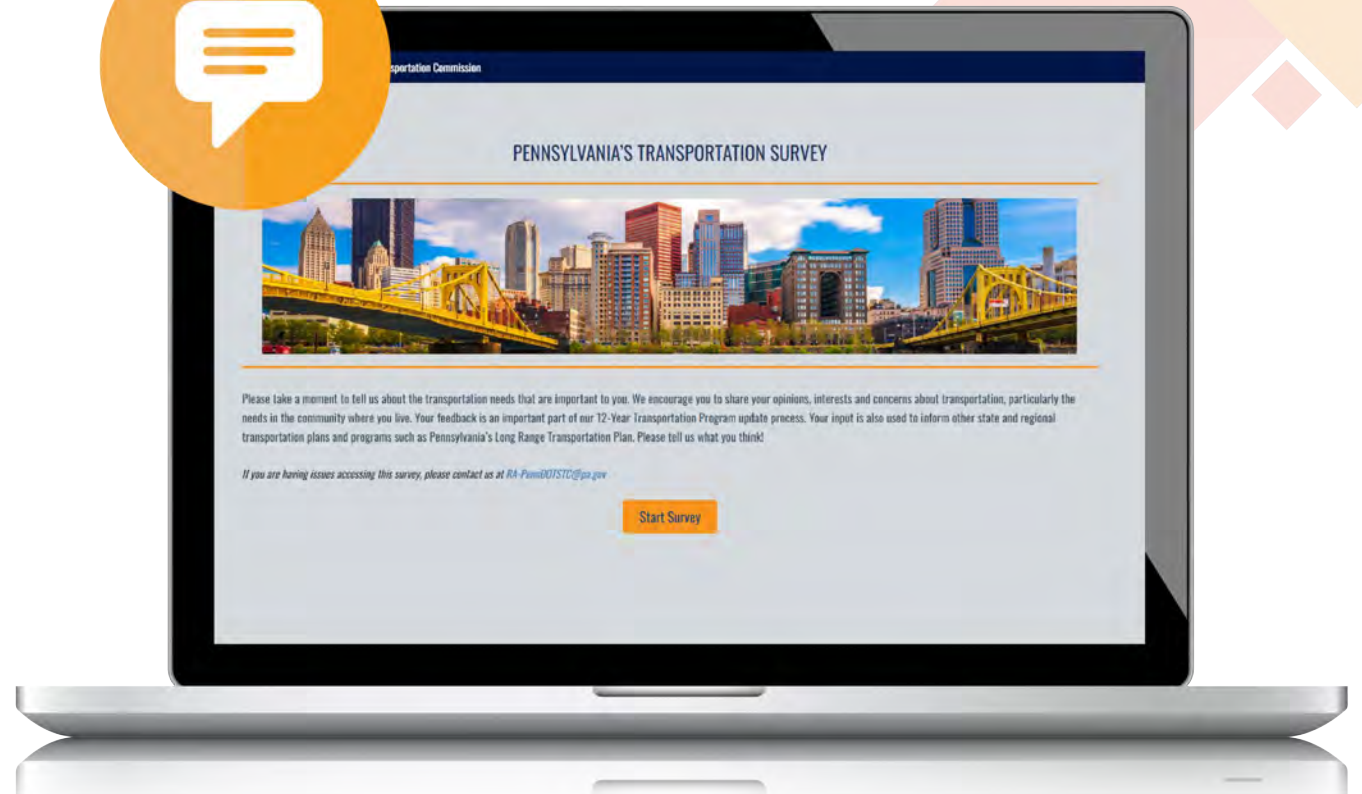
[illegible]sportation Commission

PENNSYLVANIA'S TRANSPORTATION SURVEY

Please take a moment to tell us about the transportation needs that are important to you. We encourage you to share your opinions, interests and concerns about transportation, particularly the needs in the community where you live. Your feedback is an important part of our 12-Year Transportation Program update process. Your input is also used to inform other state and regional transportation plans and programs such as Pennsylvania's Long Range Transportation Plan. Please tell us what you think!

If you are having issues accessing this survey, please contact us at RA-PennDOTSTC@pa.gov

Start Survey